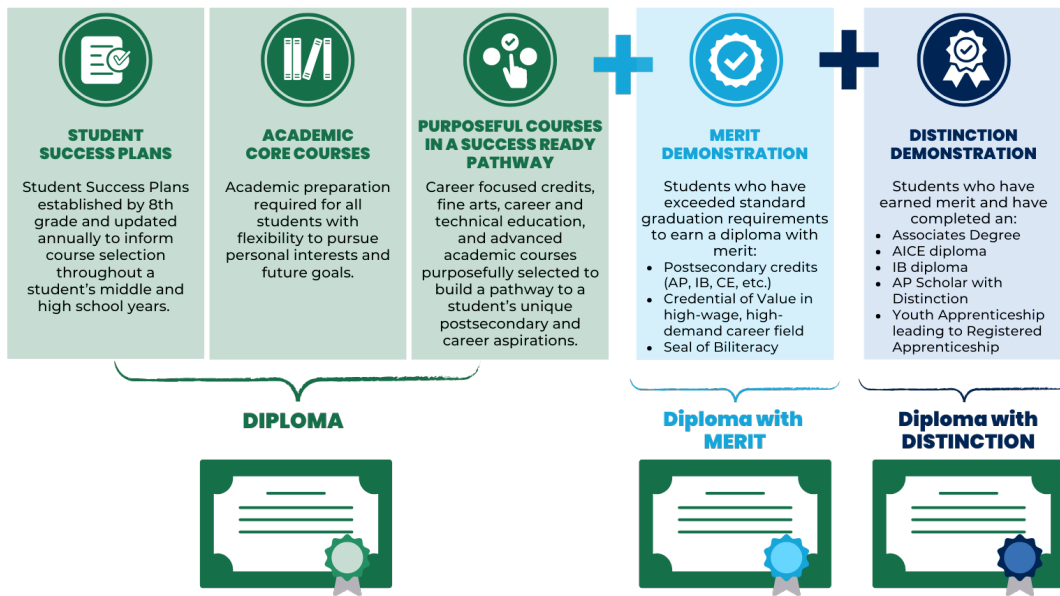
STUDENT SUCCESS PLANS

Student Success Plans established by 8th grade and updated annually to inform course selection throughout a student's middle and high school years.

ACADEMIC CORE COURSES

Academic preparation required for all students with flexibility to pursue personal interests and future goals.

PURPOSEFUL COURSES IN A SUCCESS READY PATHWAY

Career focused credits, fine arts, career and technical education, and advanced academic courses purposefully selected to build a pathway to a student's unique postsecondary and career aspirations.

MERIT DEMONSTRATION

Students who have exceeded standard graduation requirements to earn a diploma with merit:
- Postsecondary credits (AP, IB, CE, etc.)
- Credential of Value in high-wage, high-demand career field
- Seal of Biliteracy

DISTINCTION DEMONSTRATION

Students who have earned merit and have completed an:
- Associates Degree
- AICE diploma
- IB diploma
- AP Scholar with Distinction
- Youth Apprenticeship leading to Registered Apprenticeship

DIPLOMA

Diploma with MERIT

Diploma with DISTINCTION